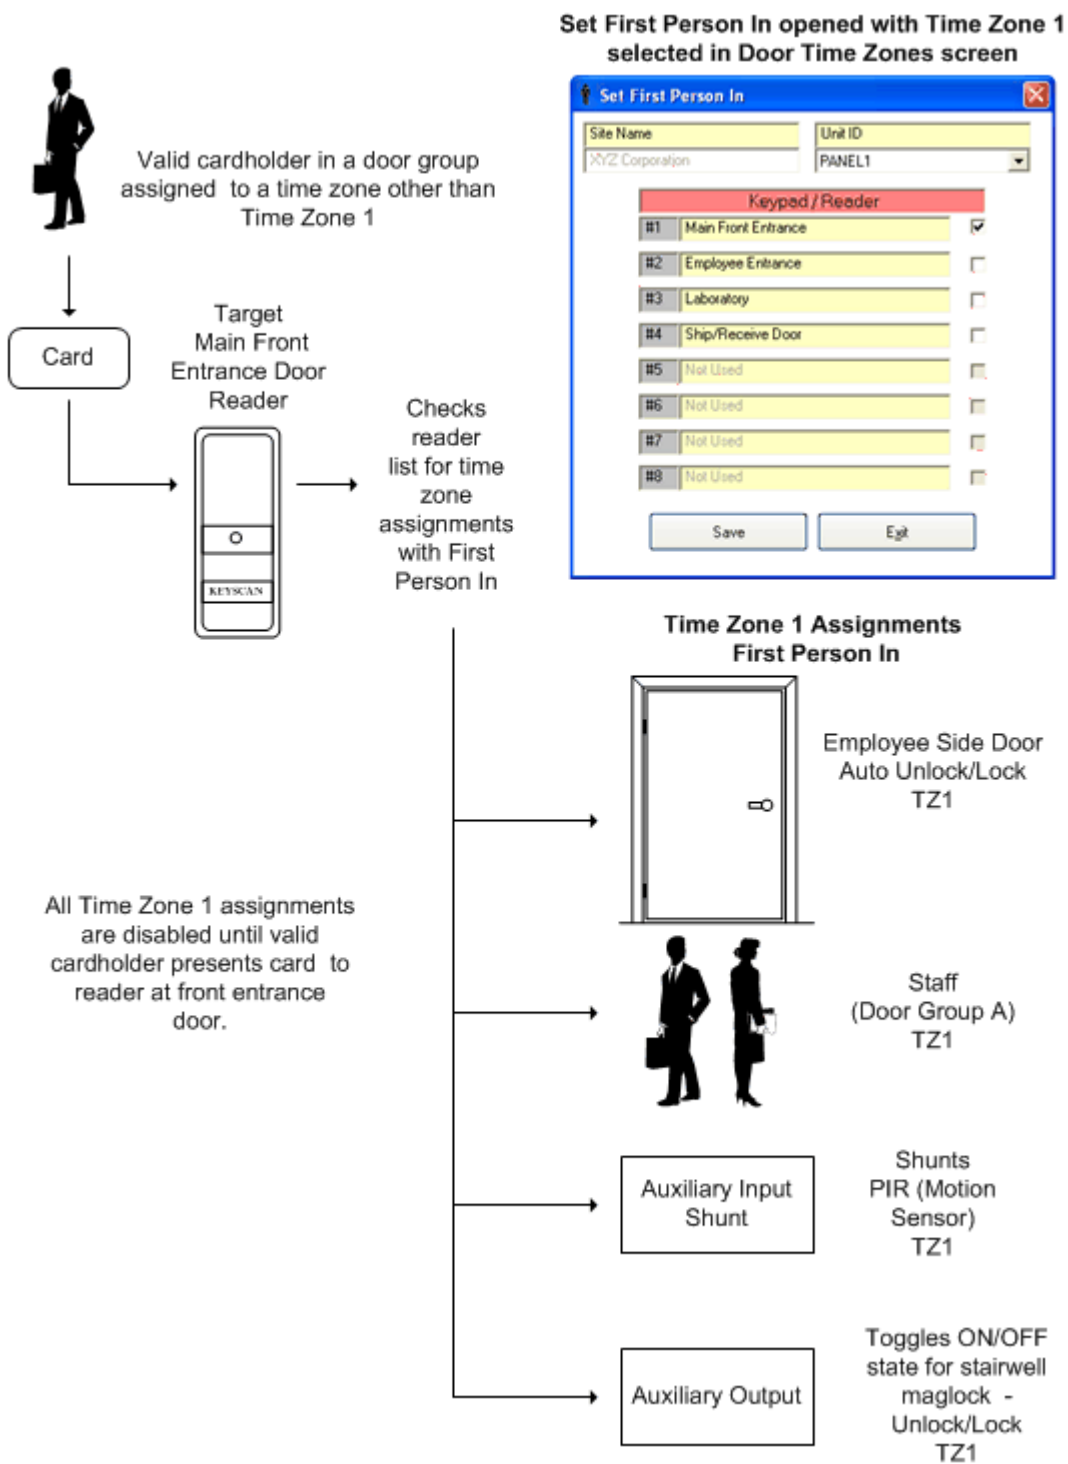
Set First Person In opened with Time Zone 1 selected in Door Time Zones screen

Set First Person In

Site Name
XYZ Corporation
Unit ID
PANEL1

Keypad / Reader
#1 Main Front Entrance
#2 Employee Entrance
#3 Laboratory
#4 Ship/Receive Door
#5 Not Used
#6 Not Used
#7 Not Used
#8 Not Used

Save
Exit

Valid cardholder in a door group assigned to a time zone other than Time Zone 1

Card

Target Main Front Entrance Door Reader

KEYSCAN

Checks reader list for time zone assignments with First Person In

Time Zone 1 Assignments First Person In

Employee Side Door Auto Unlock/Lock TZ1

All Time Zone 1 assignments are disabled until valid cardholder presents card to reader at front entrance door.

Staff (Door Group A) TZ1

Auxiliary Input Shunt

Shunts PIR (Motion Sensor) TZ1

Auxiliary Output

Toggles ON/OFF state for stairwell maglock - Unlock/Lock TZ1